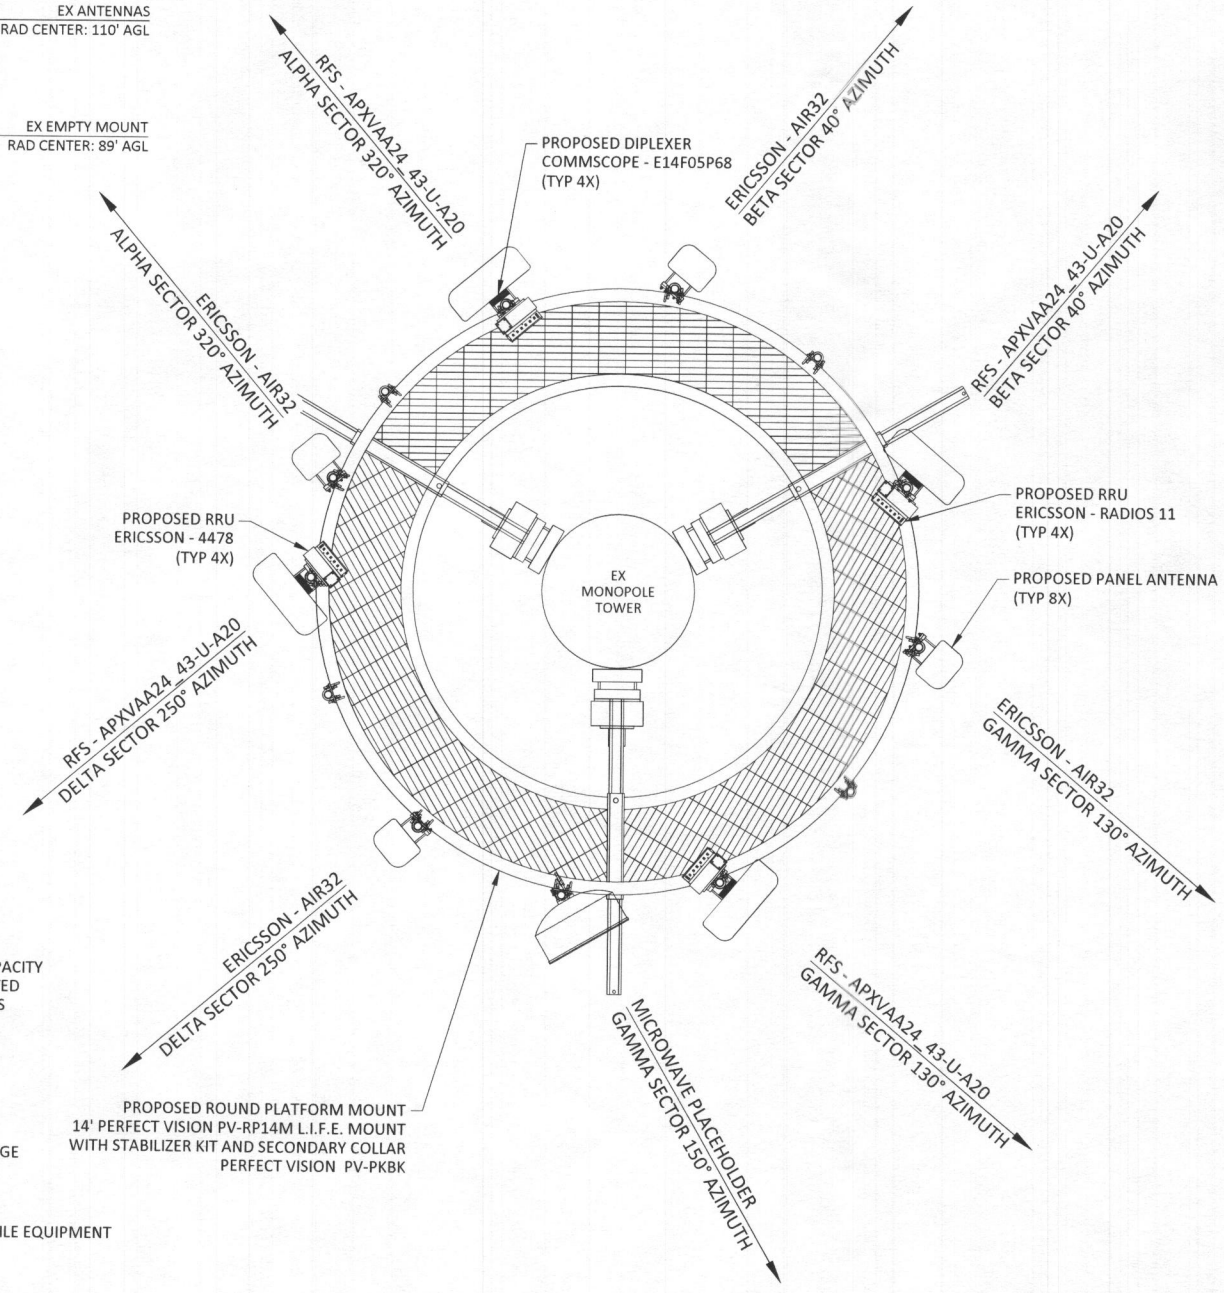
EX ANTENNAS
RAD CENTER: 110' AGL

EX EMPTY MOUNT
RAD CENTER: 89' AGL

RFS - APXVAA24_43-U-A20
ALPHA SECTOR 320° AZIMUTH

ERICSSON - AIR32
BETA SECTOR 40° AZIMUTH

PROPOSED DIPLEXER
COMMSCOPE - E14F05P68
(TYP 4X)

ERICSSON - AIR32
ALPHA SECTOR 320° AZIMUTH

RFS - APXVAA24_43-U-A20
BETA SECTOR 40° AZIMUTH

PROPOSED RRU
ERICSSON - RADIOS 11
(TYP 4X)

PROPOSED RRU
ERICSSON - 4478
(TYP 4X)

EX
MONOPOLE
TOWER

PROPOSED PANEL ANTENNA
(TYP 8X)

RFS - APXVAA24_43-U-A20
DELTA SECTOR 250° AZIMUTH

ERICSSON - AIR32
GAMMA SECTOR 130° AZIMUTH

ERICSSON - AIR32
DELTA SECTOR 250° AZIMUTH

PACITY
ED
S

RFS - APXVAA24_43-U-A20
GAMMA SECTOR 130° AZIMUTH

MICROWAVE PLACEHOLDER
GAMMA SECTOR 150° AZIMUTH

PROPOSED ROUND PLATFORM MOUNT
14' PERFECT VISION PV-RP14M L.I.F.E. MOUNT
WITH STABILIZER KIT AND SECONDARY COLLAR
PERFECT VISION PV-PKBK

GE

ILE EQUIPMENT